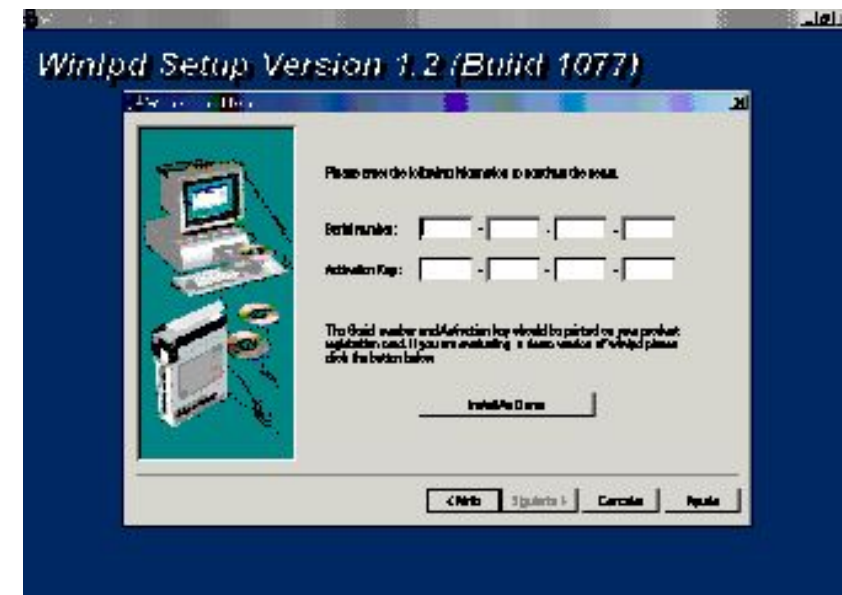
Winlpd Setup Version 1.2 (Build 1077)

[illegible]

Please enter the following information to continue the setup.

Serial number: - - -

Activation Key: - - -

The Serial number and Activation key should be printed on your product registration card. If you are evaluating a demo version of Winlpd please click the button below.

Install As Demo

< Atrás | Siguiente > | Cancelar | Ayuda